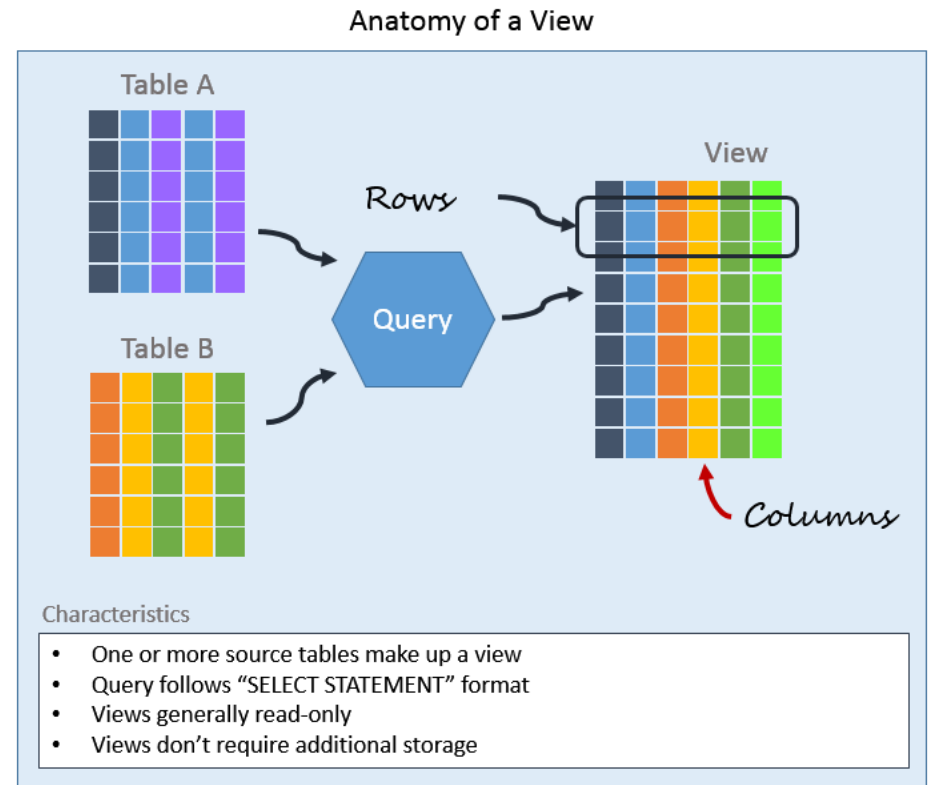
Anatomy of a View

Table A

Rows

View

Query

Table B

Columns

Characteristics

- One or more source tables make up a view
- Query follows “SELECT STATEMENT” format
- Views generally read-only
- Views don’t require additional storage